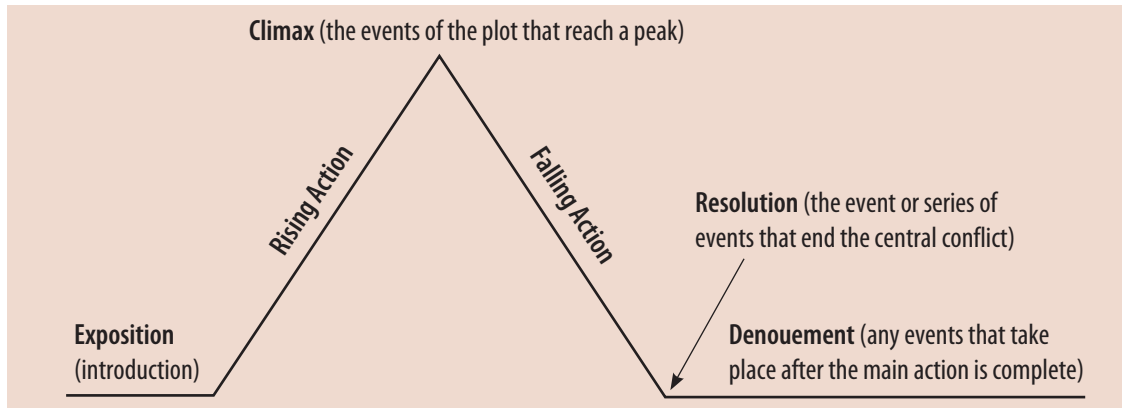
Climax (the events of the plot that reach a peak)

Rising Action

Falling Action

Resolution (the event or series of events that end the central conflict)

Exposition (introduction)

Denouement (any events that take place after the main action is complete)